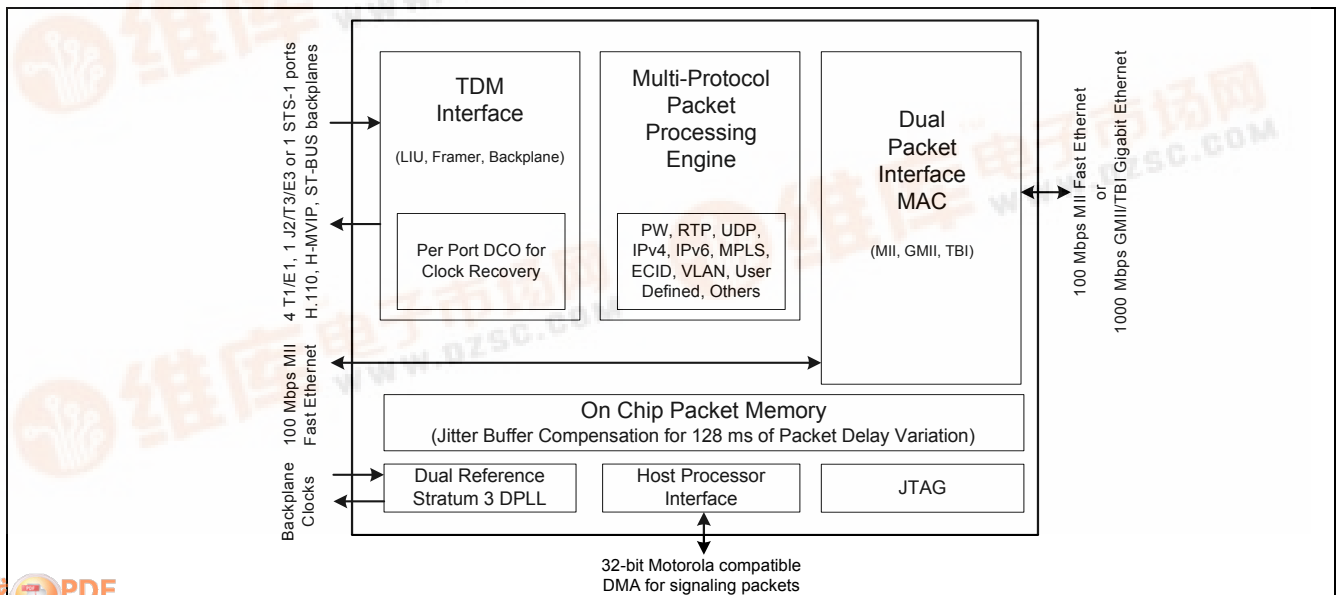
4 T1/E1, 1 J2/T3/E3 or 1 STS-1 ports
H.110, H-MVIP, ST-BUS backplanes

100 Mbps MII
Fast Ethernet

Backplane
Clocks

TDM
Interface

(LIU, Framer, Backplane)

Per Port DCO for
Clock Recovery

Multi-Protocol
Packet
Processing
Engine

PW, RTP, UDP,
IPv4, IPv6, MPLS,
ECID, VLAN, User
Defined, Others

Dual
Packet
Interface
MAC

(MII, GMII, TBI)

100 Mbps MII Fast Ethernet
or
1000 Mbps GMII/TBI Gigabit Ethernet

On Chip Packet Memory
(Jitter Buffer Compensation for 128 ms of Packet Delay Variation)

Dual Reference
Stratum 3 DPLL

Host Processor
Interface

JTAG

32-bit Motorola compatible
DMA for signaling packets

www.dzsc.com

PDF